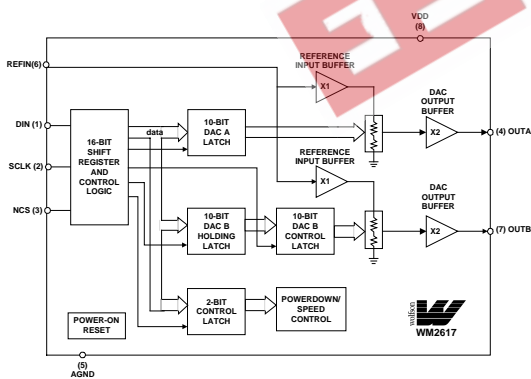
VDD
(8)

REFIN(6)

REFERENCE
INPUT BUFFER

X1

DAC
OUTPUT
BUFFER

DIN (1)

16-BIT
SHIFT
REGISTER
AND
CONTROL
LOGIC

data

10-BIT
DAC A
LATCH

X2

(4) OUTA

SCLK (2)

REFERENCE
INPUT BUFFER

X1

DAC
OUTPUT
BUFFER

NCS (3)

10-BIT
DAC B
HOLDING
LATCH

10-BIT
DAC B
CONTROL
LATCH

X2

(7) OUTB

2-BIT
CONTROL
LATCH

POWERDOWN/
SPEED
CONTROL

POWER-ON
RESET

wolfson

WM2617

(5)
AGND